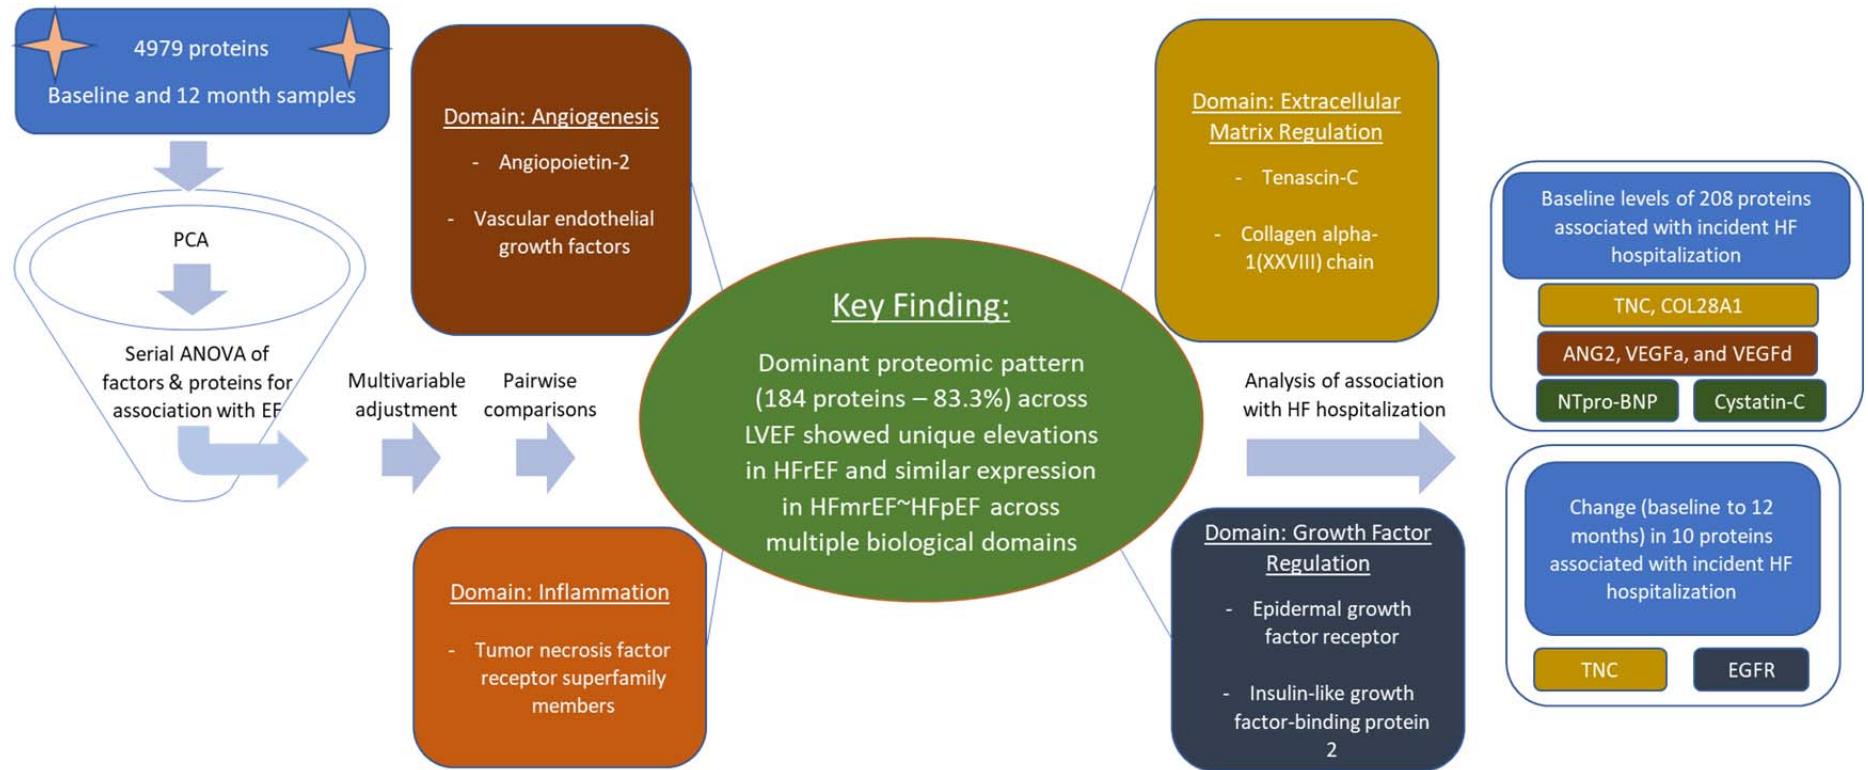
4979 proteins

Baseline and 12 month samples

PCA

Serial ANOVA of factors & proteins for association with EF

Multivariable adjustment

Pairwise comparisons

Domain: Angiogenesis

- Angiopoietin-2

- Vascular endothelial growth factors

Domain: Inflammation

- Tumor necrosis factor receptor superfamily members

Key Finding:

Dominant proteomic pattern (184 proteins – 83.3%) across LVEF showed unique elevations in HFrEF and similar expression in HFmrEF~HFpEF across multiple biological domains

Domain: Extracellular Matrix Regulation

- Tenascin-C

- Collagen alpha-1(XXVIII) chain

Domain: Growth Factor Regulation

- Epidermal growth factor receptor

- Insulin-like growth factor-binding protein 2

Analysis of association with HF hospitalization

Baseline levels of 208 proteins associated with incident HF hospitalization

TNC, COL28A1

ANG2, VEGFa, and VEGFd

NTpro-BNP

Cystatin-C

Change (baseline to 12 months) in 10 proteins associated with incident HF hospitalization

TNC

EGFR